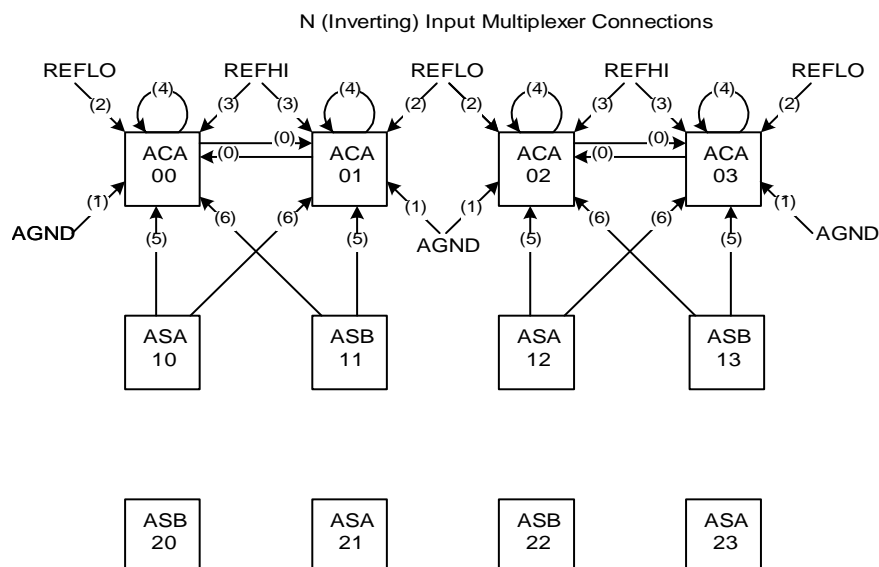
N (Inverting) Input Multiplexer Connections

REFLO
(2)
(4)
REFHI
(3)
(3)
(4)
REFLO
(2)
(2)
(4)
REFHI
(3)
(3)
(4)
REFLO
(2)

(0)
(0)
(0)
(0)

ACA 00
ACA 01
ACA 02
ACA 03

(1)
AGND
(5)
(6)
(6)
(5)
(1)
(1)
AGND
(5)
(6)
(6)
(5)
(1)
AGND

ASA 10
ASB 11
ASA 12
ASB 13

ASB 20
ASA 21
ASB 22
ASA 23